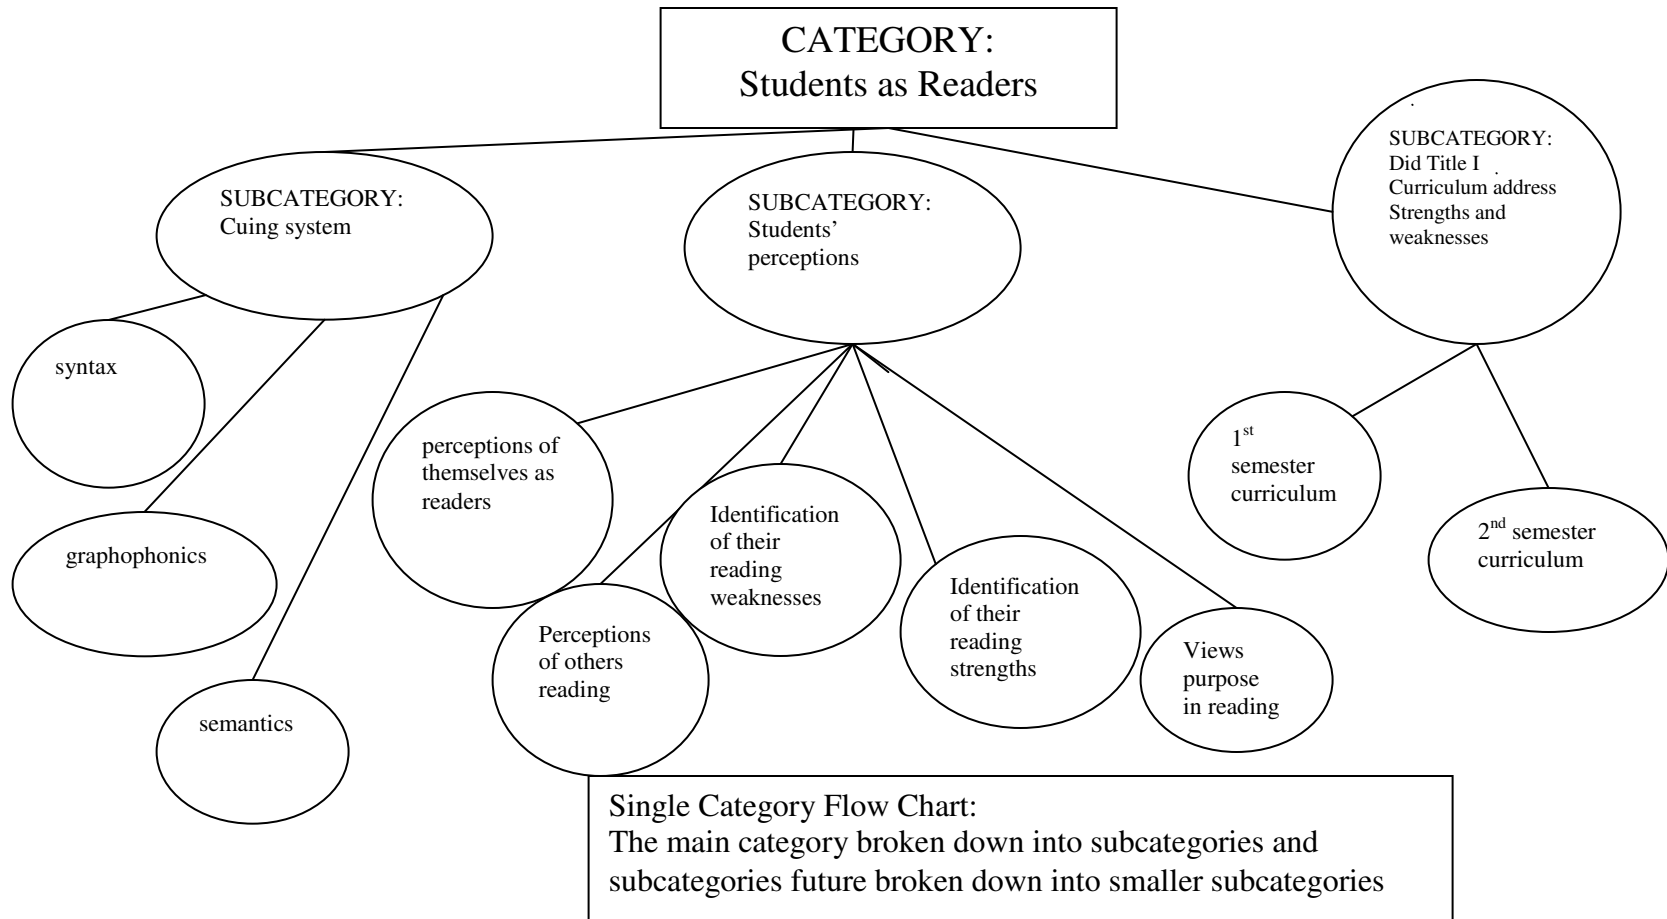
CATEGORY:
Students as Readers

SUBCATEGORY:
Cuing system

syntax

graphophonics

semantics

SUBCATEGORY:
Students' perceptions

perceptions of themselves as readers

Perceptions of others reading

Identification of their reading weaknesses

Identification of their reading strengths

Views purpose in reading

SUBCATEGORY:
Did Title I Curriculum address Strengths and weaknesses

$1^{st}$ semester curriculum

$2^{nd}$ semester curriculum

Single Category Flow Chart:
The main category broken down into subcategories and subcategories future broken down into smaller subcategories